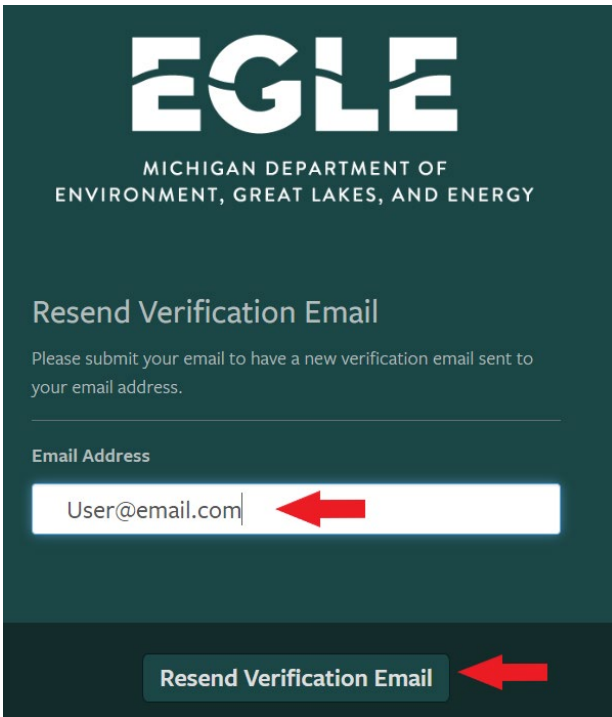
EGLE

MICHIGAN DEPARTMENT OF ENVIRONMENT, GREAT LAKES, AND ENERGY

Resend Verification Email

Please submit your email to have a new verification email sent to your email address.

Email Address

User@email.com

Resend Verification Email